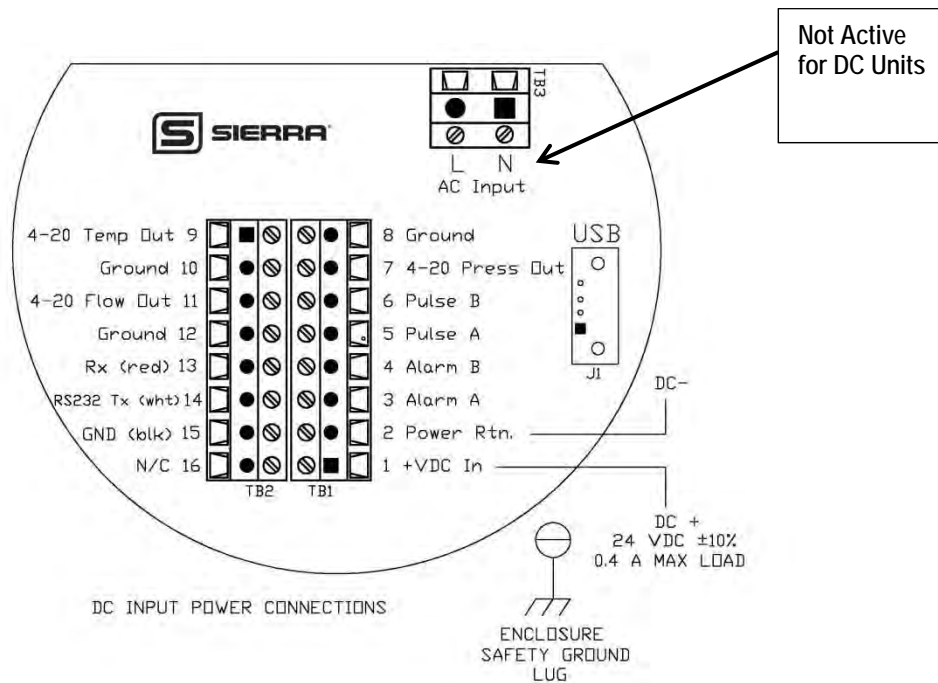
Not Active for DC Units

SIERRA

TB3

L N
AC Input

4-20 Temp Out 9
Ground 10
4-20 Flow Out 11
Ground 12
Rx (red) 13
RS232 Tx (wht) 14
GND (blk) 15
N/C 16

TB2 TB1

8 Ground
7 4-20 Press Out
6 Pulse B
5 Pulse A
4 Alarm B
3 Alarm A
2 Power Rtn.
1 +VDC In

USB

J1

DC-

DC +
24 VDC ±10%
0.4 A MAX LOAD

DC INPUT POWER CONNECTIONS

ENCLOSURE
SAFETY GROUND
LUG